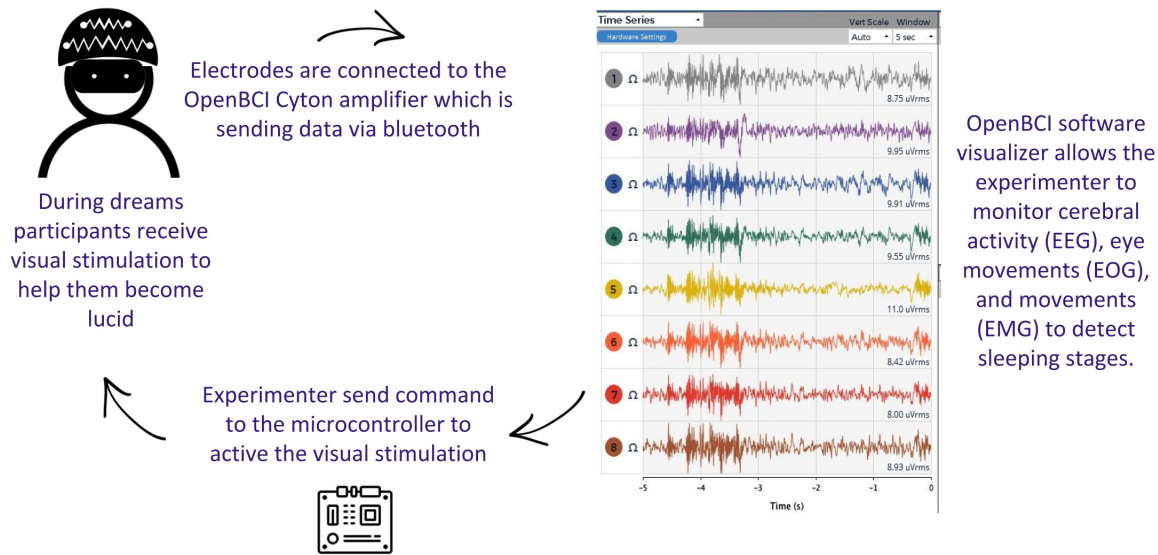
During dreams participants receive visual stimulation to help them become lucid

Electrodes are connected to the OpenBCI Cyton amplifier which is sending data via bluetooth

Time Series
Vert Scale Window
Hardware Settings
Auto 5 sec

1 Ω 8.75 uVrms
2 Ω 9.95 uVrms
3 Ω 9.91 uVrms
4 Ω 9.55 uVrms
5 Ω 11.0 uVrms
6 Ω 8.42 uVrms
7 Ω 8.00 uVrms
8 Ω 8.93 uVrms

-5 -4 -3 -2 -1 0
Time (s)

OpenBCI software visualizer allows the experimenter to monitor cerebral activity (EEG), eye movements (EOG), and movements (EMG) to detect sleeping stages.

Experimenter send command to the microcontroller to active the visual stimulation